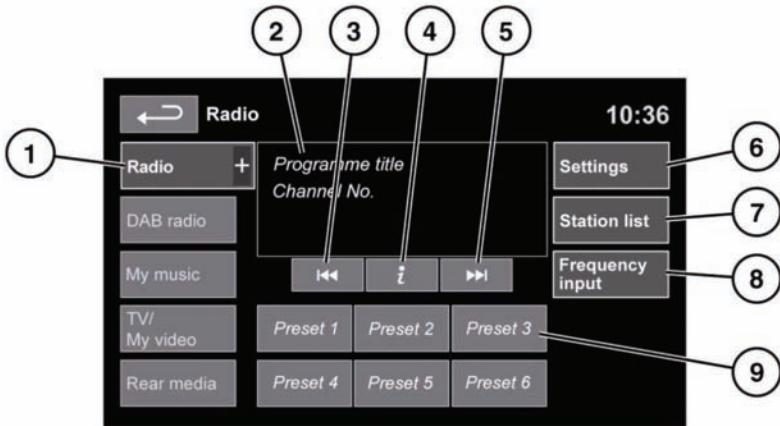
2 3 4 5

Radio 10:36

1 Radio +

Programme title
Channel No.

Settings 6

Station list 7

Frequency input 8

DAB radio

My music

i

TV/ My video

Preset 1 Preset 2 Preset 3

9

Rear media

Preset 4 Preset 5 Preset 6